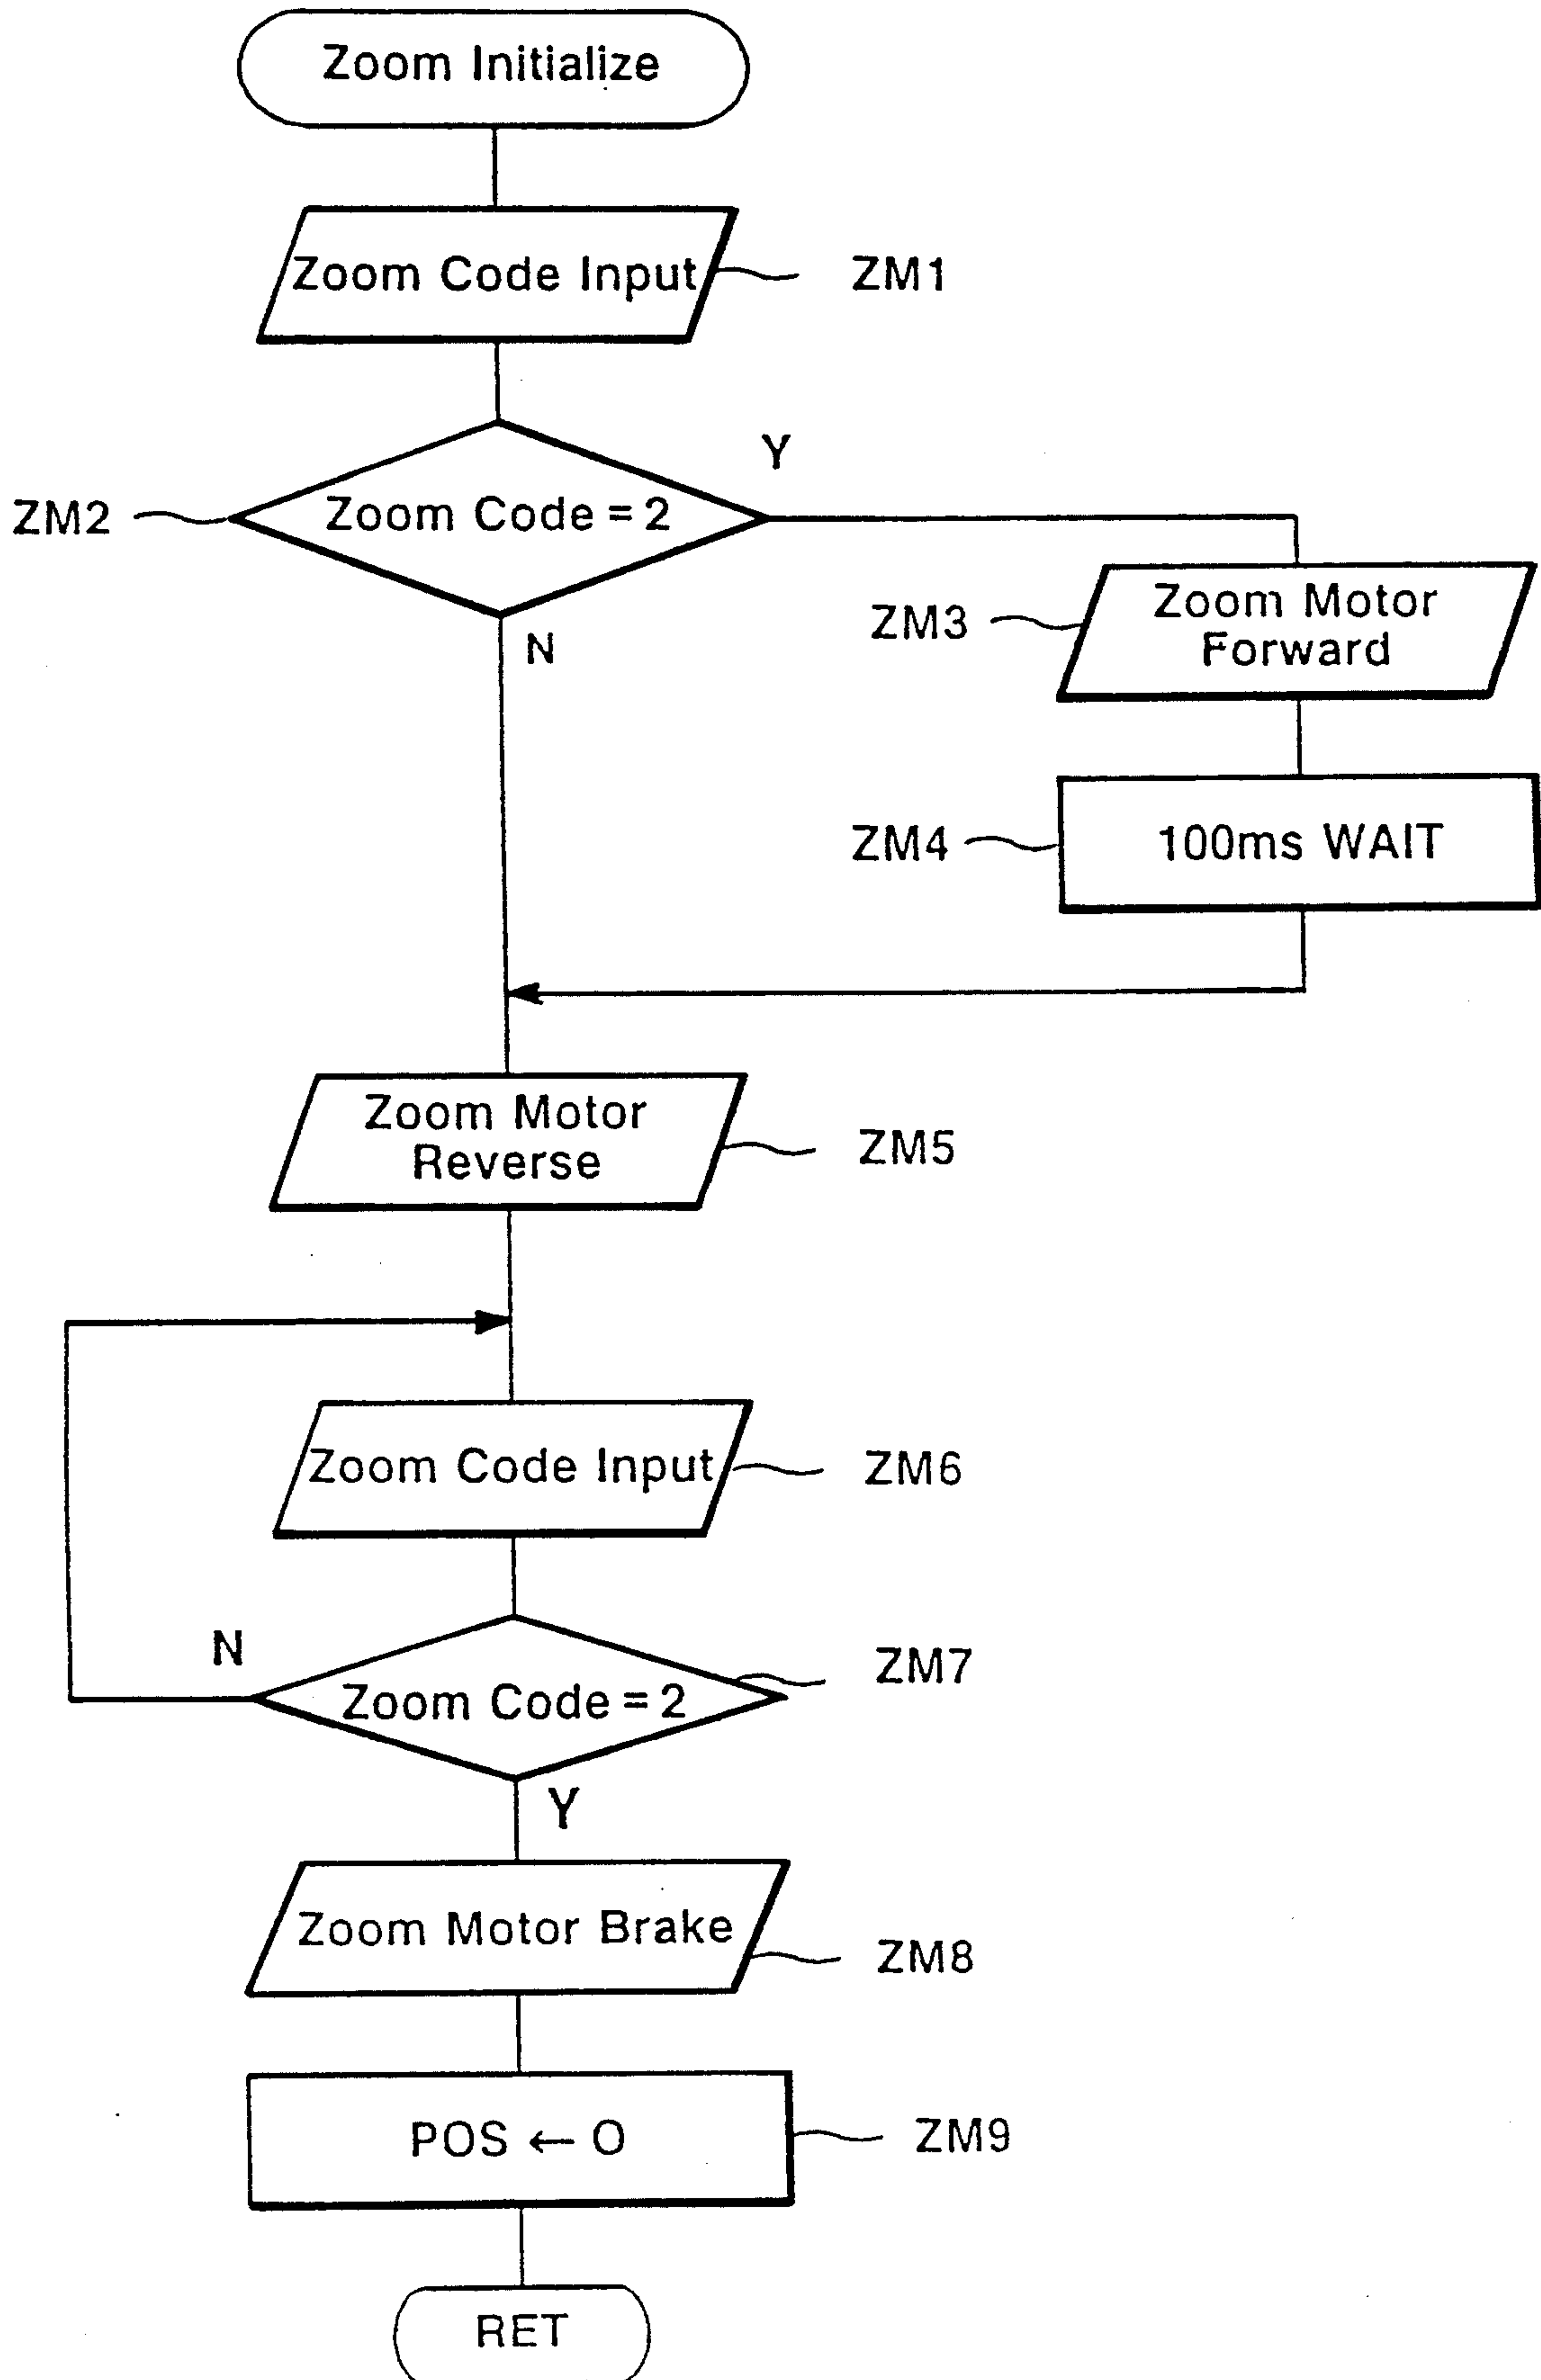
Zoom Initialize

Zoom Code Input

ZM1

Y

ZM2

Zoom Code = 2

N

ZM3

Zoom Motor Forward

ZM4

100ms WAIT

Zoom Motor Reverse

ZM5

Zoom Code Input

ZM6

N

ZM7

Zoom Code = 2

Y

Zoom Motor Brake

ZM8

POS $\leftarrow$ O

ZM9

RET